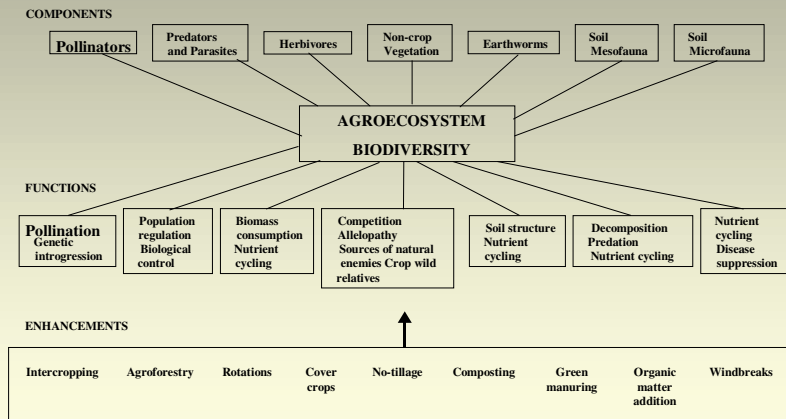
COMPONENTS

Pollinators

Predators and Parasites

Herbivores

Non-crop Vegetation

Earthworms

Soil Mesofauna

Soil Microfauna

AGROECOSYSTEM BIODIVERSITY

FUNCTIONS

Pollination Genetic introgression

Population regulation Biological control

Biomass consumption Nutrient cycling

Competition Allelopathy Sources of natural enemies Crop wild relatives

Soil structure Nutrient cycling

Decomposition Predation Nutrient cycling

Nutrient cycling Disease suppression

ENHANCEMENTS

Intercropping

Agroforestry

Rotations

Cover crops

No-tillage

Composting

Green manuring

Organic matter addition

Windbreaks